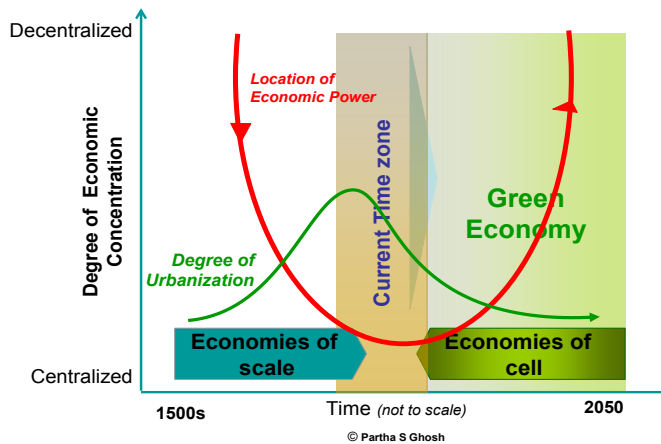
Decentralized

Location of Economic Power

Degree of Economic Concentration

Current Time zone

Green Economy

Degree of Urbanization

Economies of scale

Economies of cell

Centralized

1500s

Time (not to scale)

2050

© Partha S Ghosh